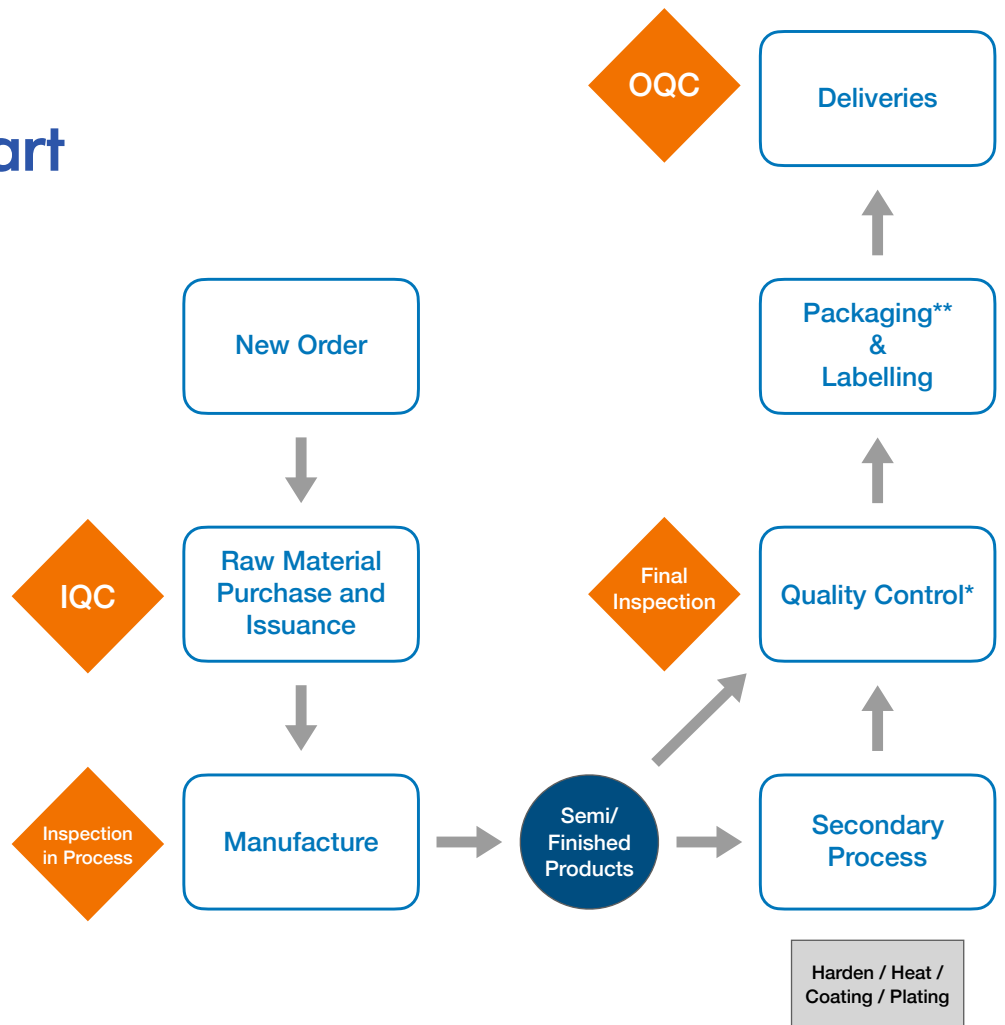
art

OQC

Deliveries

Packaging** & Labelling

New Order

IQC

Raw Material Purchase and Issuance

Final Inspection

Quality Control*

Inspection in Process

Manufacture

Semi/ Finished Products

Secondary Process

Harden / Heat / Coating / Plating